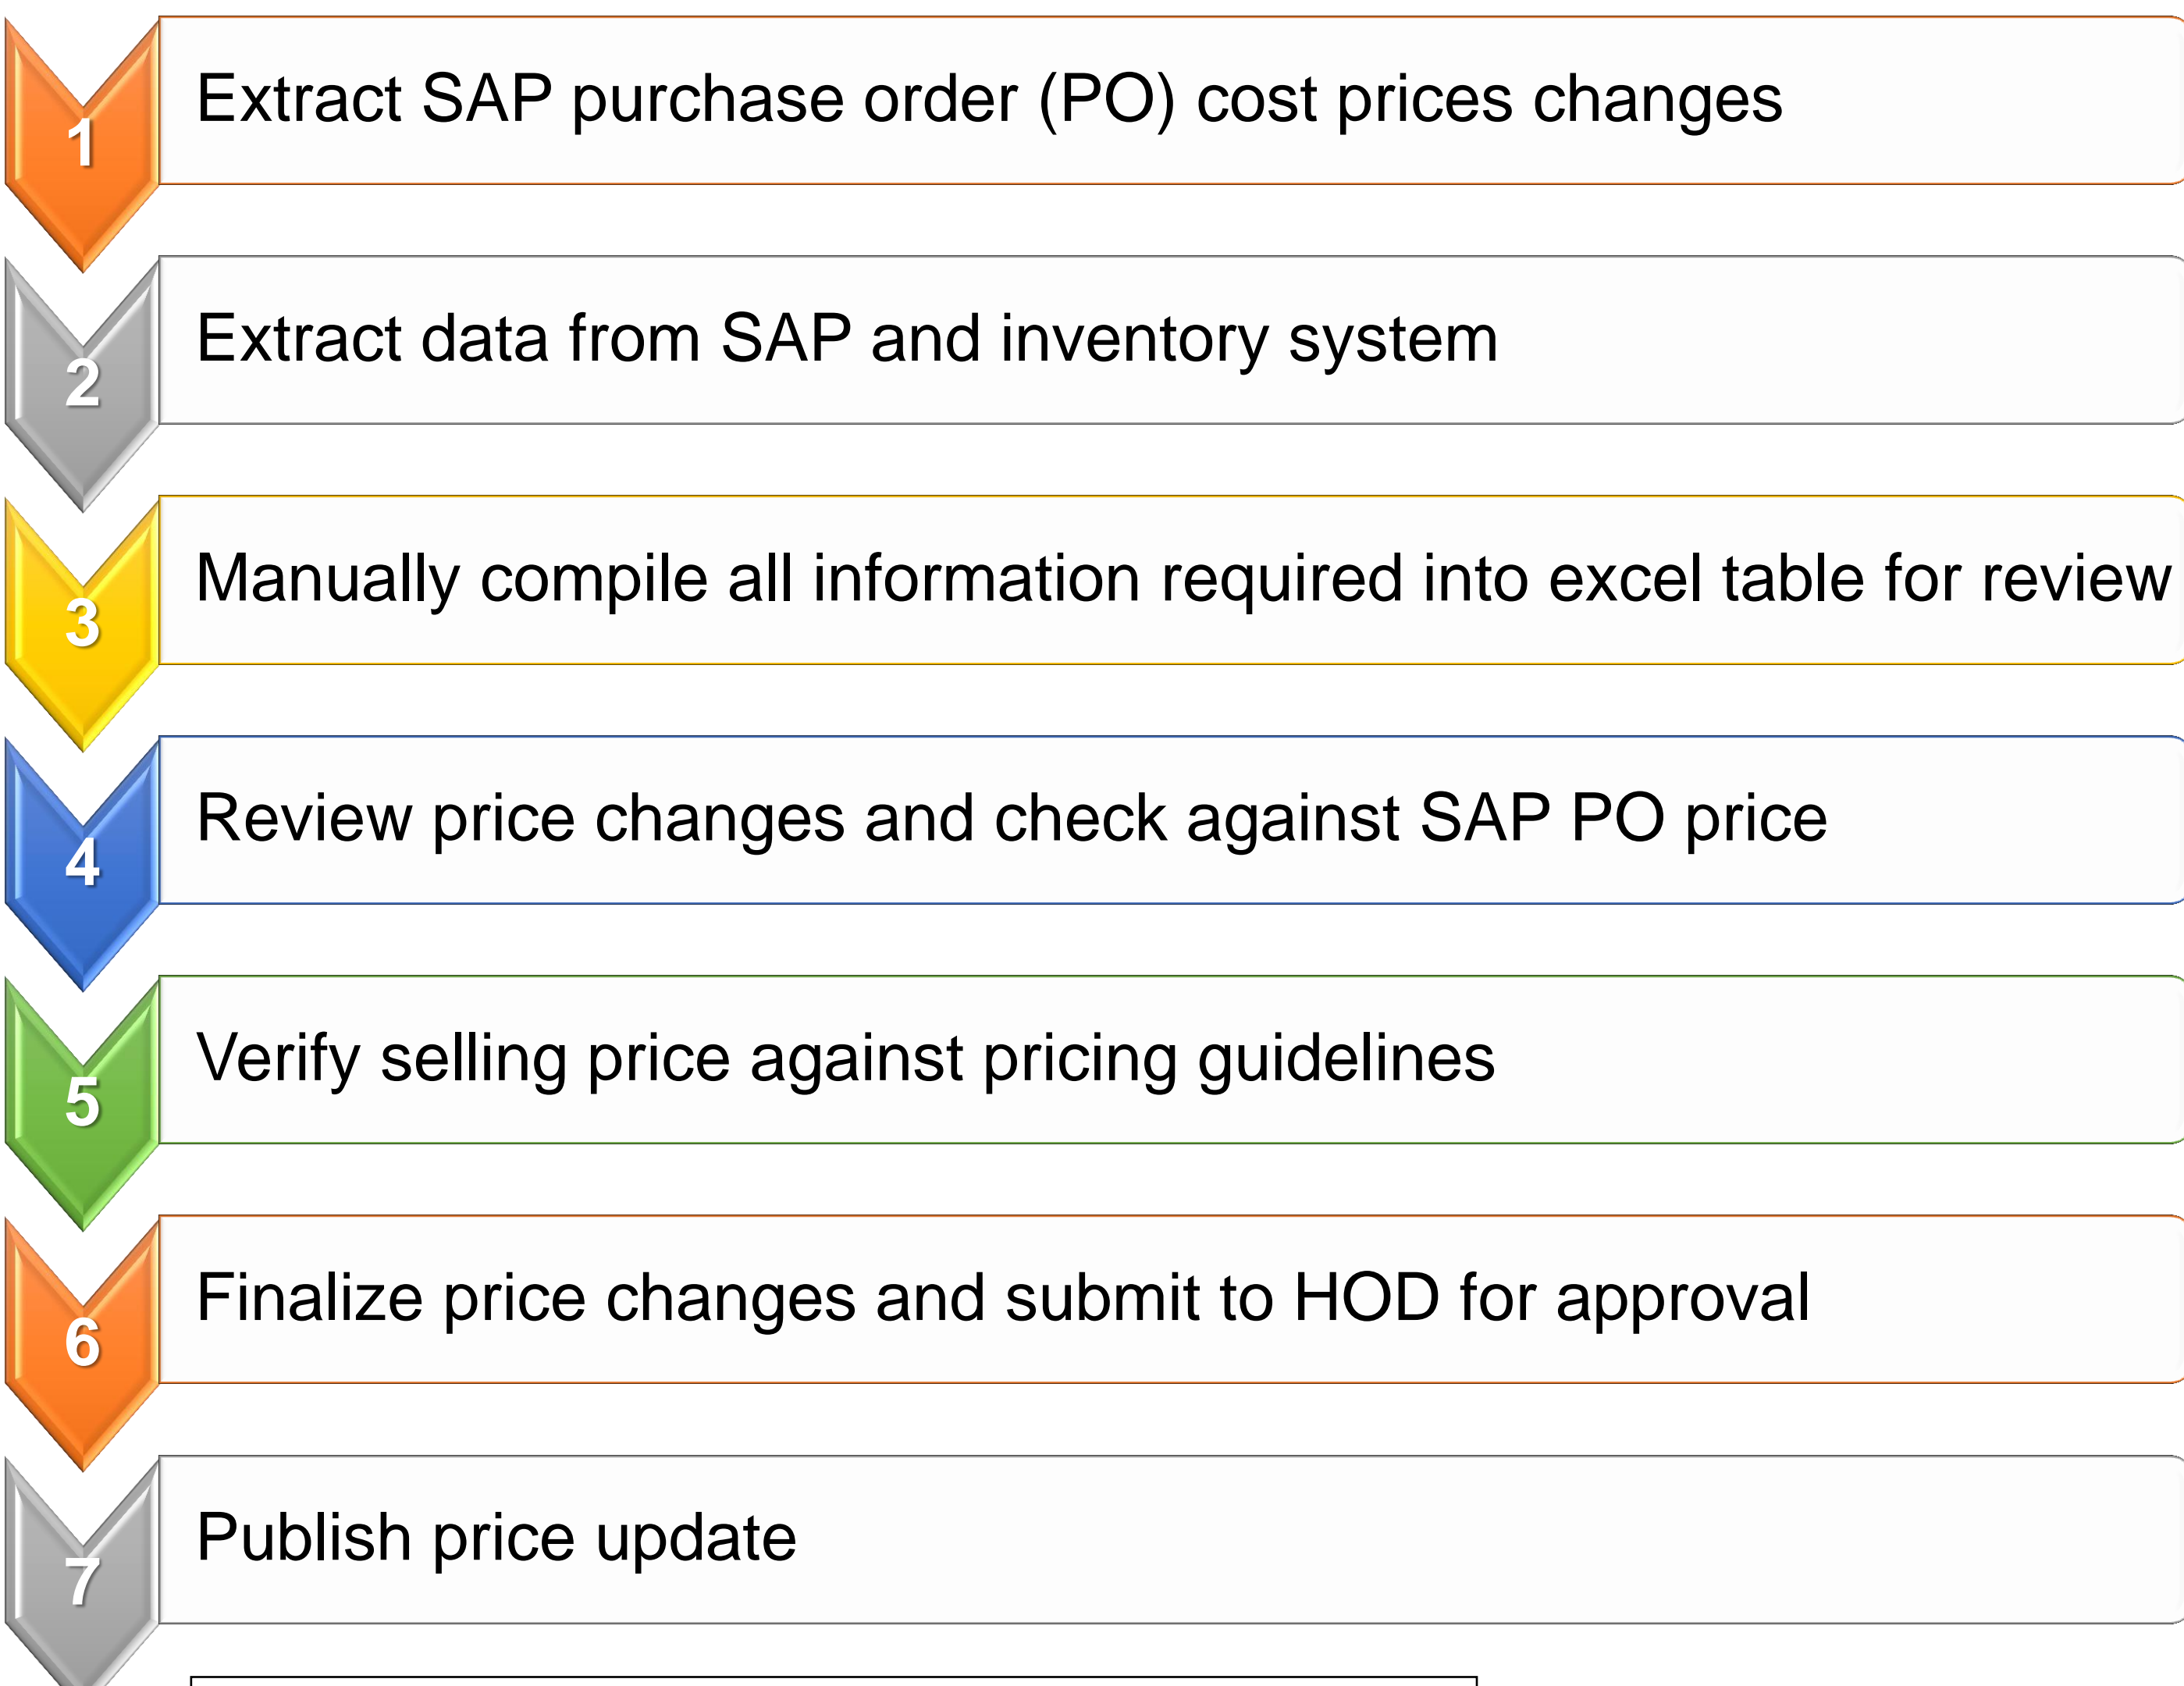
1 Extract SAP purchase order (PO) cost prices changes

2 Extract data from SAP and inventory system

3 Manually compile all information required into excel table for review

4 Review price changes and check against SAP PO price

5 Verify selling price against pricing guidelines

6 Finalize price changes and submit to HOD for approval

7 Publish price update